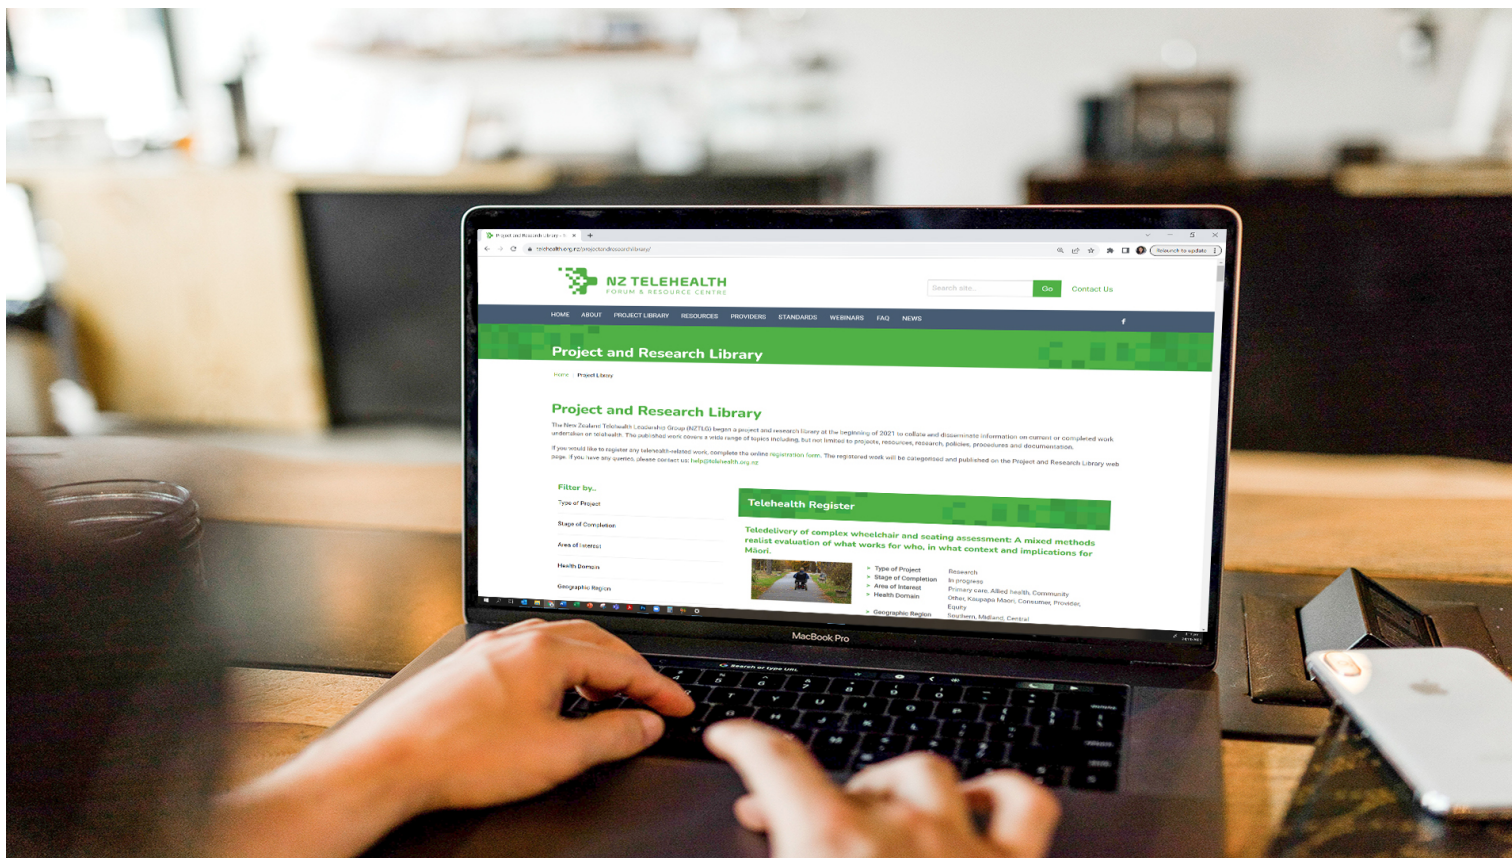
Project and Research Library

telehealth.org.nz/projectandresearchlibrary/

Relaunch to update

NZ TELEHEALTH
FORUM & RESOURCE CENTRE

Search site...

Go

Contact Us

HOME ABOUT PROJECT LIBRARY RESOURCES PROVIDERS STANDARDS WEBINARS FAQ NEWS

f

Project and Research Library

Home / Project Library

Project and Research Library

The New Zealand Telehealth Leadership Group (NZTLG) began a project and research library at the beginning of 2021 to collate and disseminate information on current or completed work undertaken on telehealth. The published work covers a wide range of topics including, but not limited to projects, resources, research, policies, procedures and documentation.

If you would like to register any telehealth-related work, complete the online registration form. The registered work will be categorised and published on the Project and Research Library web page. If you have any queries, please contact us: help@telehealth.org.nz

Filter by...

Type of Project

Stage of Completion

Area of Interest

Health Domain

Geographic Region

Telehealth Register

Teledelivery of complex wheelchair and seating assessment: A mixed methods realist evaluation of what works for who, in what context and implications for Māori.

Type of Project
Stage of Completion
Area of Interest
Health Domain

Geographic Region

Research
In progress
Primary care, Allied health, Community
Other, Kaupapa Māori, Consumer, Provider, Equity
Southern, Midland, Central

MacBook Pro